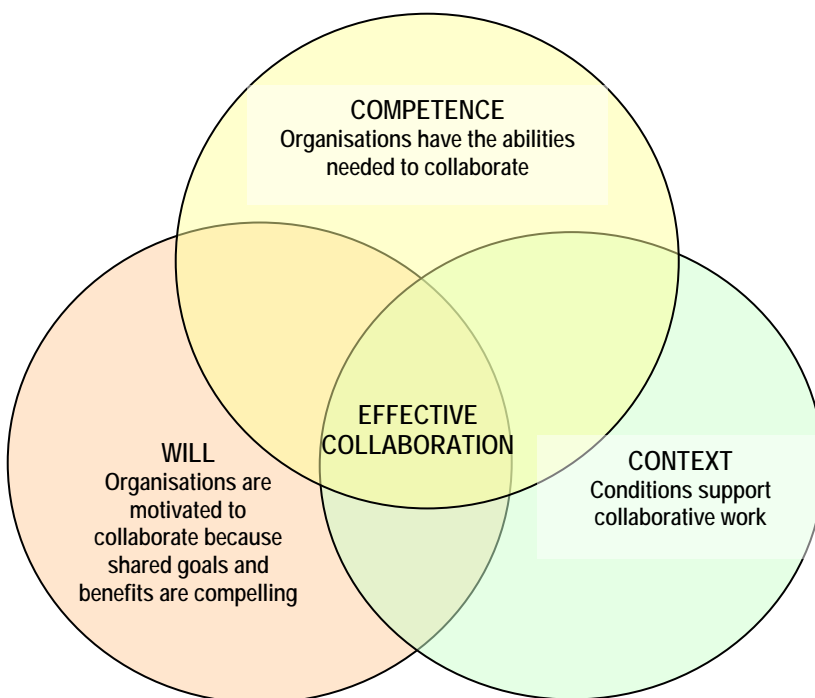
COMPETENCE
Organisations have the abilities needed to collaborate

EFFECTIVE COLLABORATION

WILL
Organisations are motivated to collaborate because shared goals and benefits are compelling

CONTEXT
Conditions support collaborative work